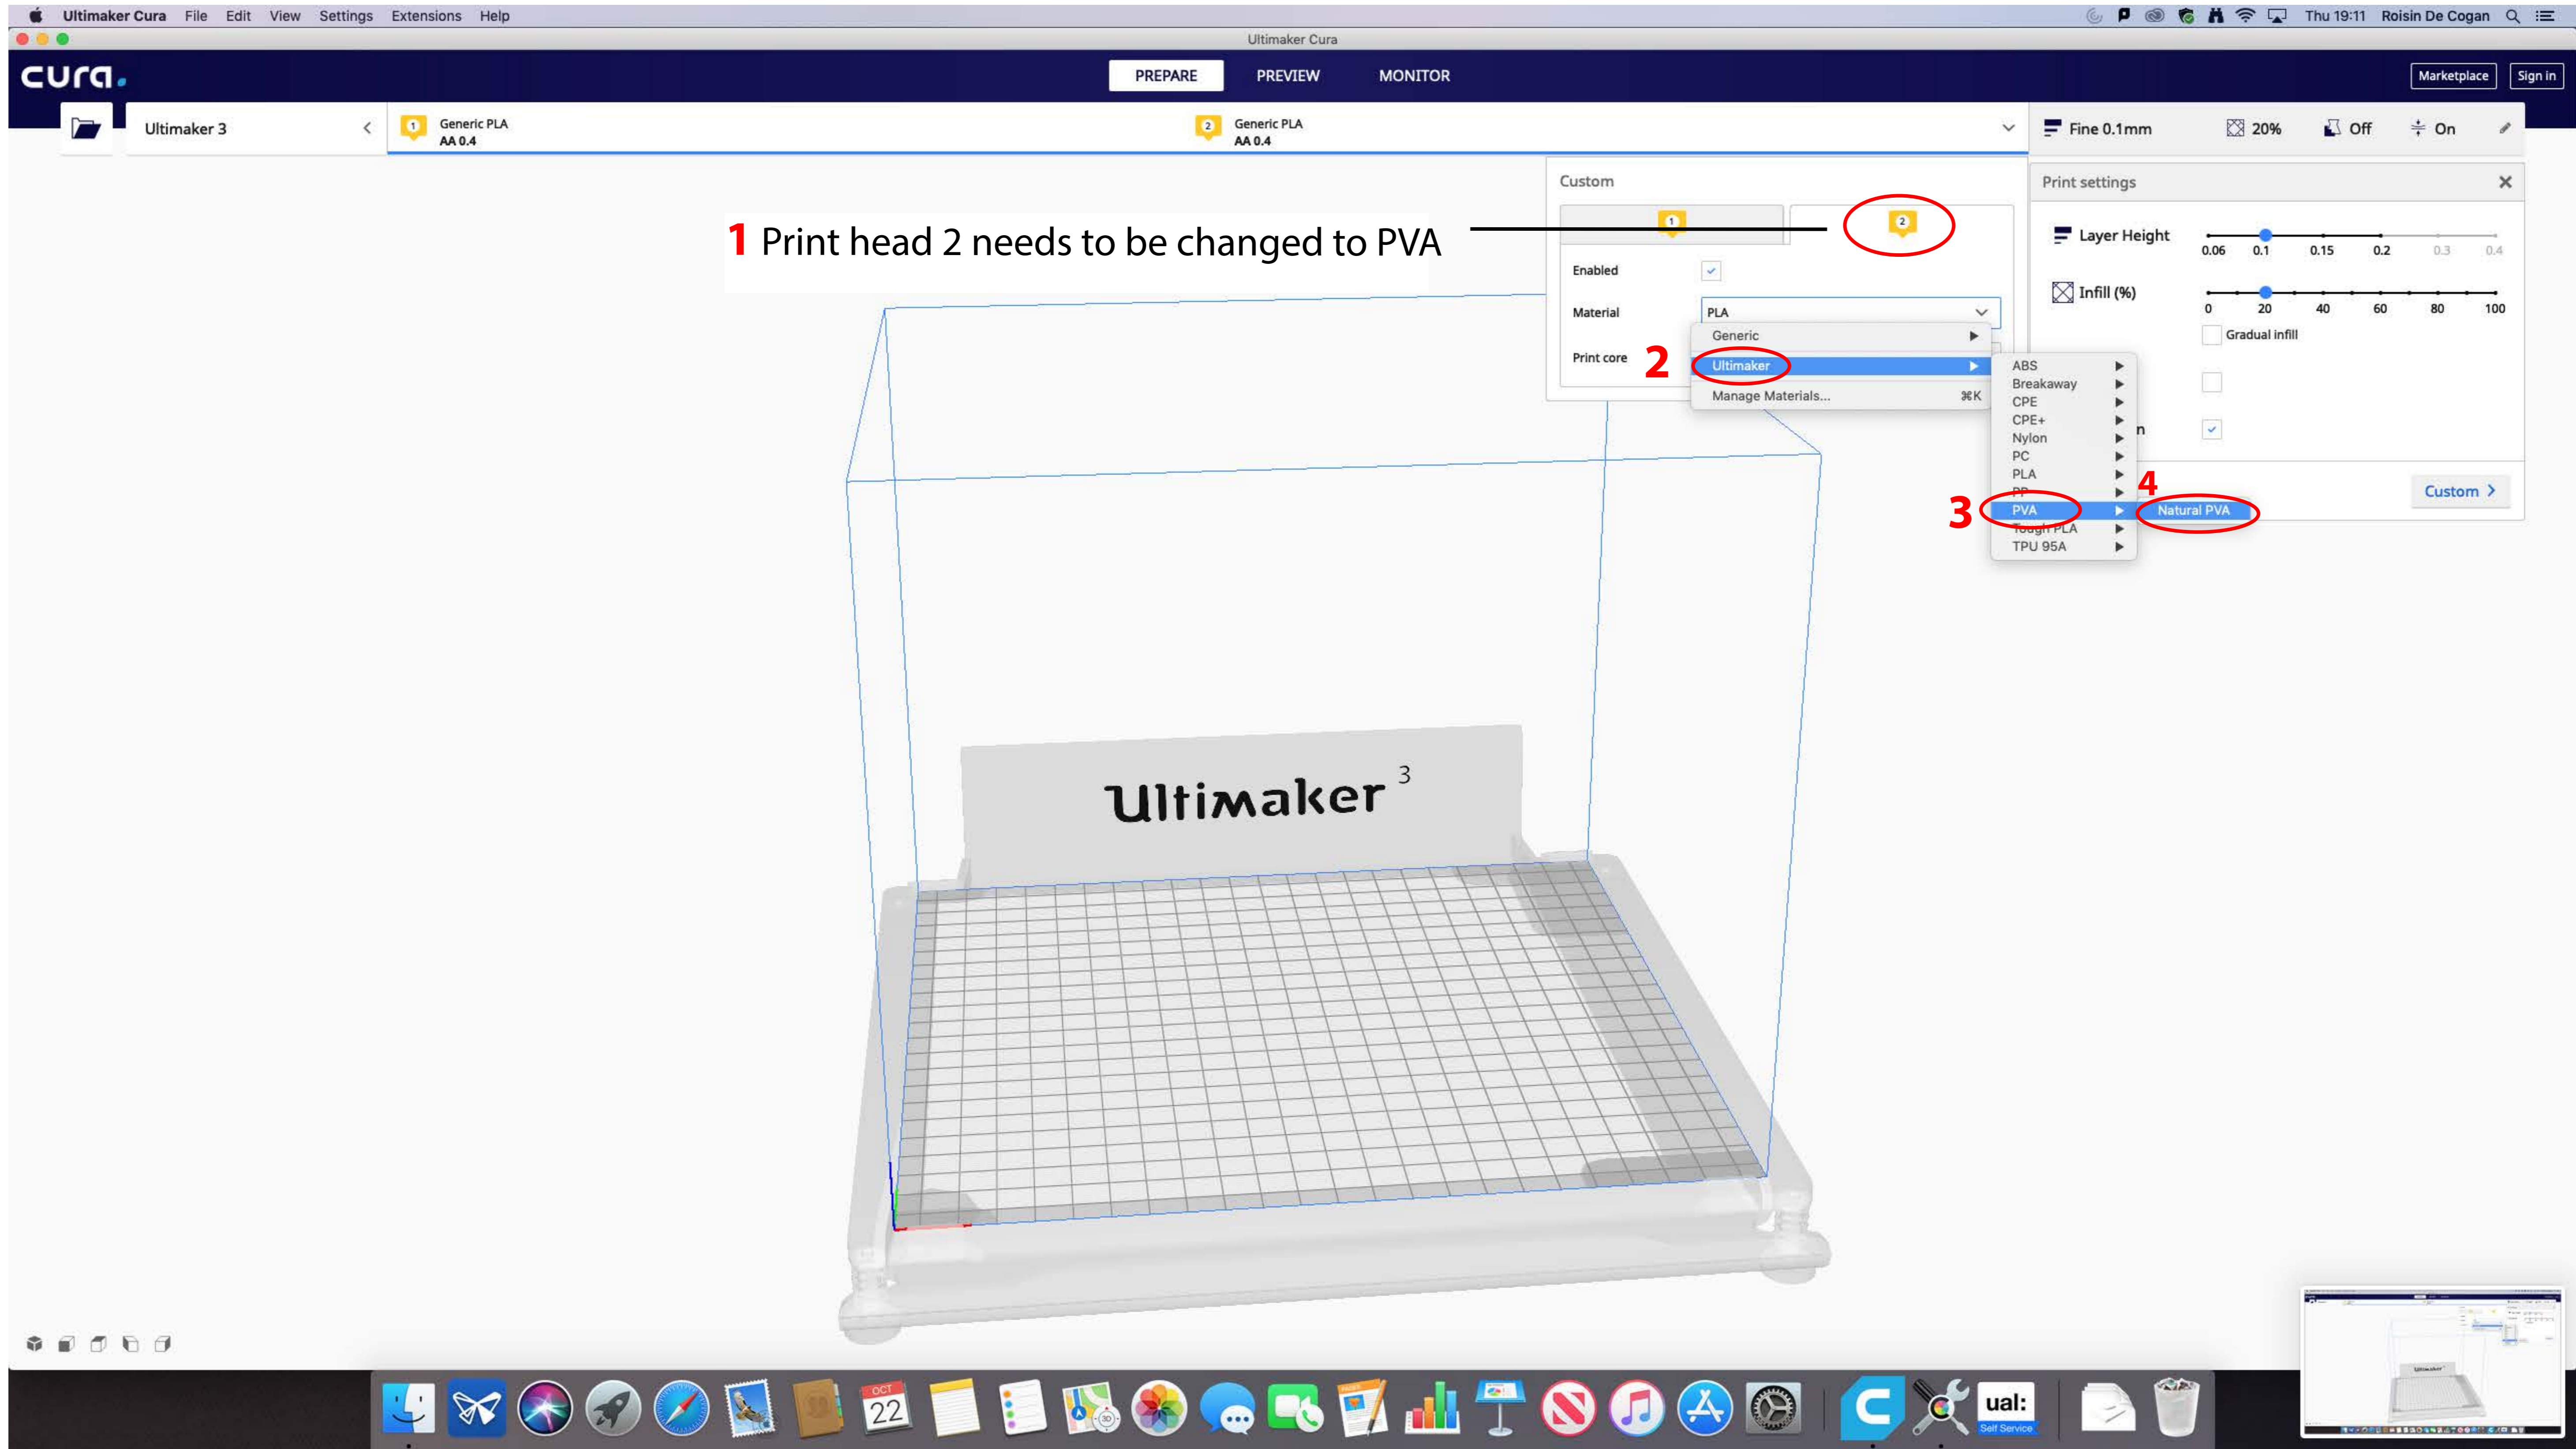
Ultimaker Cura File Edit View Settings Extensions Help
Thu 19:11 Roisin De Cogan

Ultimaker Cura

cura.

PREPARE PREVIEW MONITOR

Marketplace Sign in

Ultimaker 3

1 Generic PLA AA 0.4

2 Generic PLA AA 0.4

Fine 0.1mm 20% Off On

Custom

1 2

1 Print head 2 needs to be changed to PVA

Enabled

Material PLA

Print core

Generic

2 Ultimaker

Manage Materials... ⌘K

ABS
Breakaway
CPE
CPE+
Nylon
PC
PLA
PP
3 PVA
Tough PLA
TPU 95A

4 Natural PVA

Print settings

Layer Height 0.06 0.1 0.15 0.2 0.3 0.4

Infill (%) 0 20 40 60 80 100

Gradual infill

n

Custom

Ultimaker 3

OCT 22

ual: Self Service